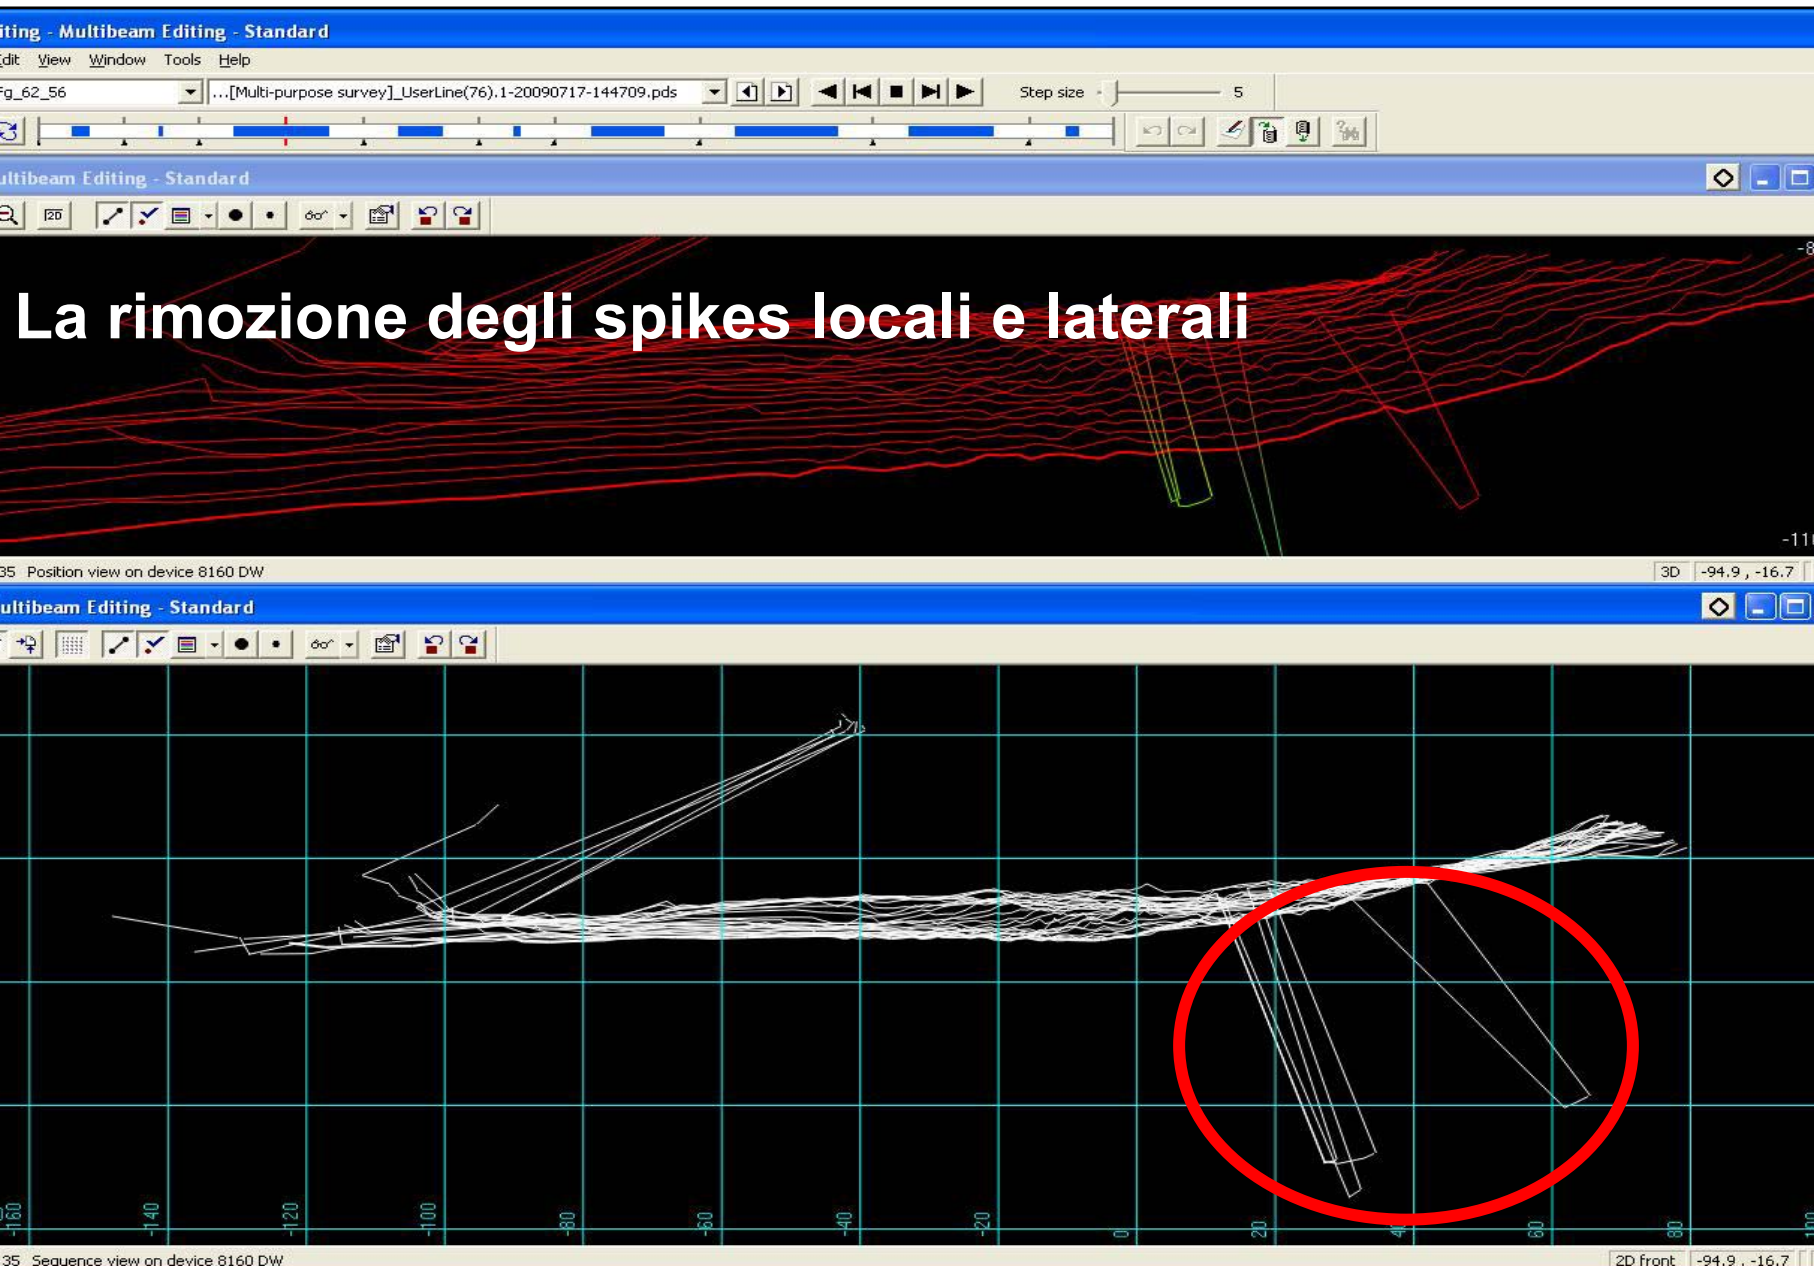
iting - Multibeam Editing - Standard

Edit View Window Tools Help

Fg_62_56 ...[Multi-purpose survey]_UserLine(76).1-20090717-144709.pds Step size 5

ultibeam Editing - Standard

2D

La rimozione degli spikes locali e laterali

-8

-11

35 Position view on device 8160 DW 3D -94.9 , -16.7

ultibeam Editing - Standard

-160 -140 -120 -100 -80 -60 -40 -20 0 20 40 60 80 100

35 Sequence view on device 8160 DW 2D front -94.9 , -16.7